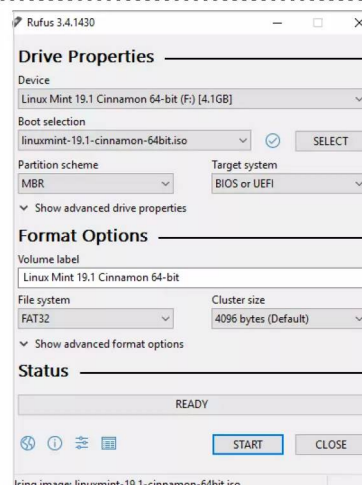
Rufus 3.4.1430

Drive Properties

Device

Linux Mint 19.1 Cinnamon 64-bit (F:) [4.1GB]

Boot selection

linuxmint-19.1-cinnamon-64bit.iso

SELECT

Partition scheme

MBR

Target system

BIOS or UEFI

Show advanced drive properties

Format Options

Volume label

Linux Mint 19.1 Cinnamon 64-bit

File system

FAT32

Cluster size

4096 bytes (Default)

Show advanced format options

Status

READY

START

CLOSE

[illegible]ing image: linuxmint-19.1-cinnamon-64bit.iso